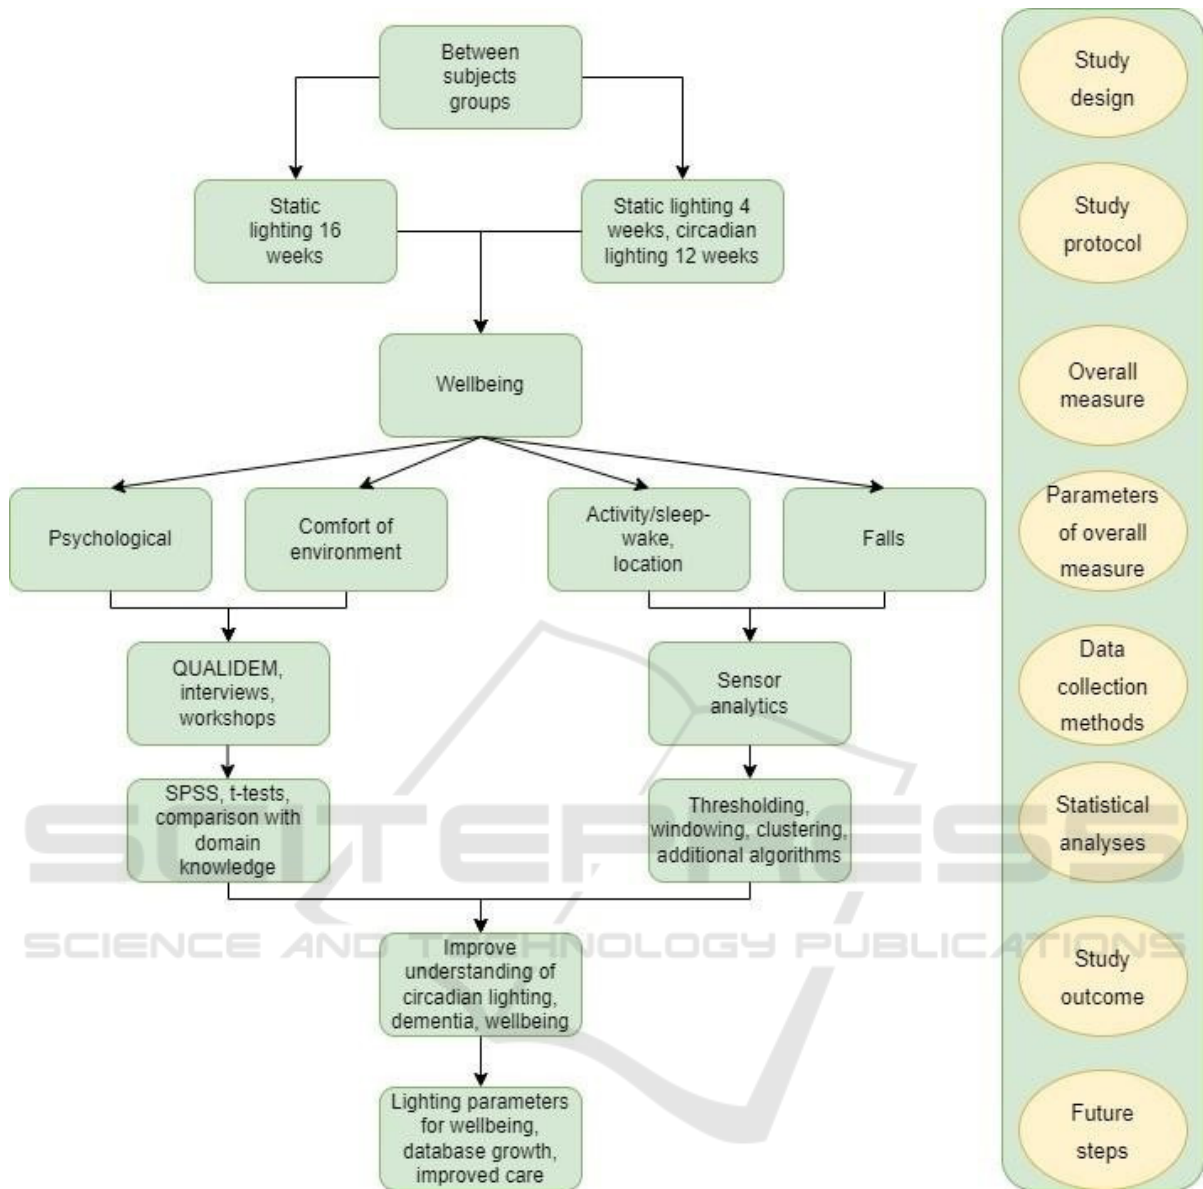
Between subjects groups

Static lighting 16 weeks

Static lighting 4 weeks, circadian lighting 12 weeks

Wellbeing

Psychological

Comfort of environment

Activity/sleep-wake, location

Falls

QUALIDEM, interviews, workshops

Sensor analytics

SPSS, t-tests, comparison with domain knowledge

Thresholding, windowing, clustering, additional algorithms

Improve understanding of circadian lighting, dementia, wellbeing

Lighting parameters for wellbeing, database growth, improved care

Study design

Study protocol

Overall measure

Parameters of overall measure

Data collection methods

Statistical analyses

Study outcome

Future steps

SCITEPRESS
SCIENCE AND TECHNOLOGY PUBLICATIONS